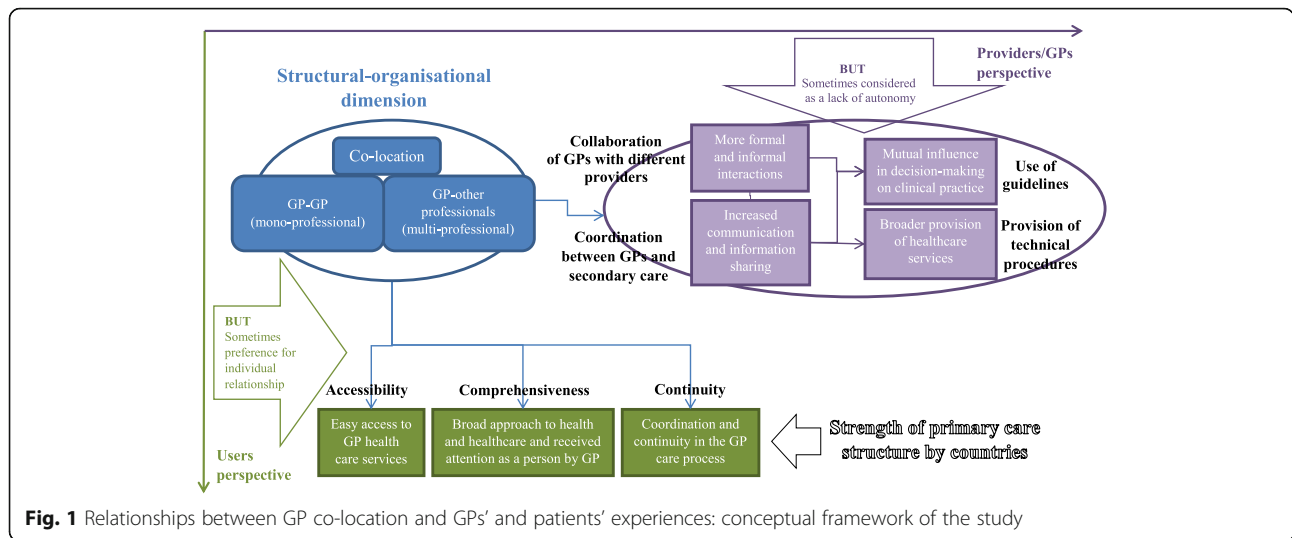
Providers/GPs perspective

BUT
Sometimes considered as a lack of autonomy

Structural-organisational dimension

Co-location

GP-GP (mono-professional)

GP-other professionals (multi-professional)

Collaboration of GPs with different providers

Coordination between GPs and secondary care

More formal and informal interactions

Increased communication and information sharing

Mutual influence in decision-making on clinical practice

Broader provision of healthcare services

Use of guidelines

Provision of technical procedures

BUT
Sometimes preference for individual relationship

Accessibility

Comprehensiveness

Continuity

Easy access to GP health care services

Broad approach to health and healthcare and received attention as a person by GP

Coordination and continuity in the GP care process

Strength of primary care structure by countries

Users perspective

Fig. 1 Relationships between GP co-location and GPs' and patients' experiences: conceptual framework of the study